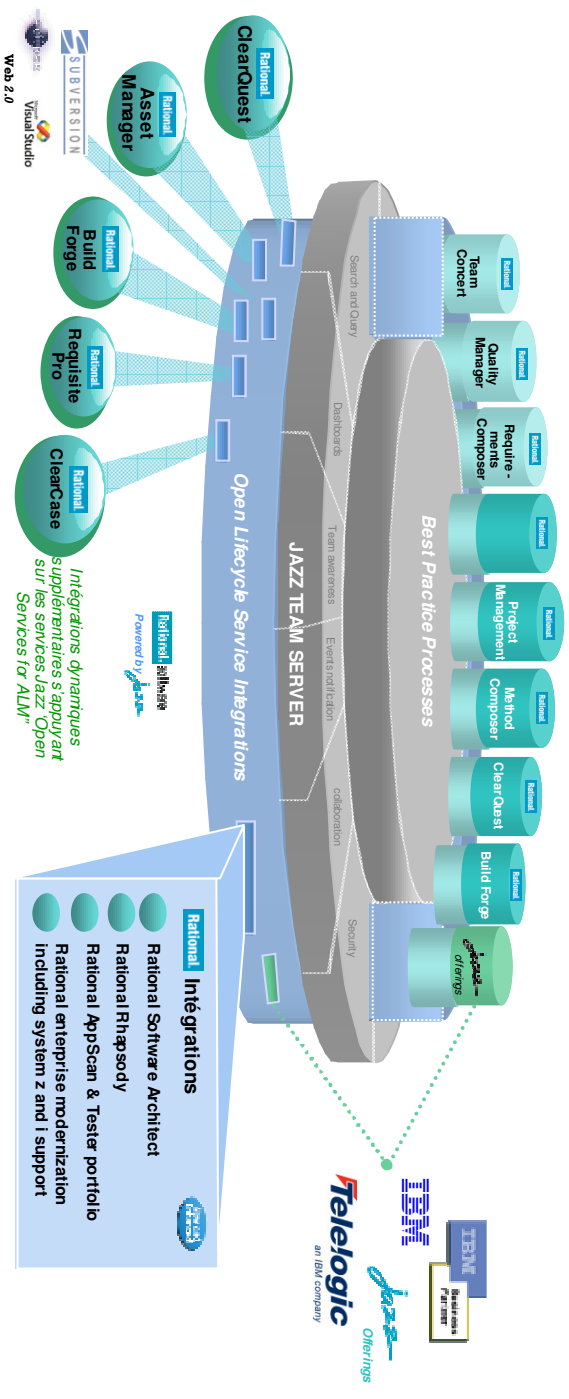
Rational ClearQuest

Rational Asset Manager

Rational Build Forge

Rational Requisite Pro

Rational ClearCase

SUBVERSION

Visual Studio

Web 2.0

Rational Team Concert

Rational Quality Manager

Rational Require-ments Composer

Rational

Rational Project Management

Rational Method Composer

Rational ClearQuest

Rational Build Forge

jazz offerings

Best Practice Processes

JAZZ TEAM SERVER

Search and Query

Dashboards

Team awareness

Events notification

collaboration

Security

Open Lifecycle Service Integrations

Rational jazz

Powered by jazz

Intégrations dynamiques supplémentaires s'appuyant sur les services Jazz "Open Services for ALM"

Rational Intégrations

Rational Software Architect

Rational Rhapsody

Rational AppScan & Tester portfolio

Rational enterprise modernization including system z and i support

IBM

IBM Business Partner

Telelogic an IBM company

jazz Offerings